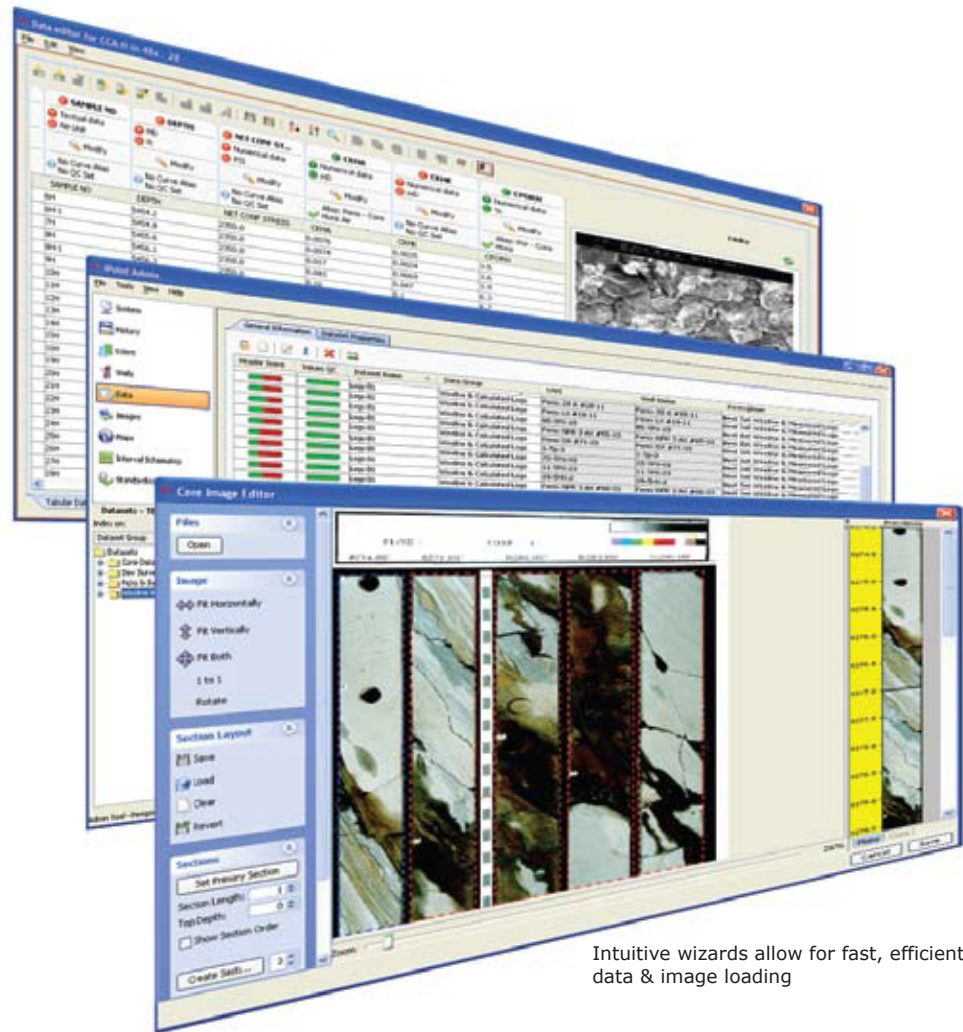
Data editor for CCA-II in 48s : 28

File Edit View

SAMPLE NO
Textual data
No Unit
Modify
No Curve Alias
No QC Set

DEPTH
ft
Modify
No Curve Alias
No QC Set

NET CONF ST...
Numerical data
PSI
Modify
No Curve Alias
No QC Set

CKHA
Numerical data
mD
Modify
Alias: Perm - Core Horiz Air

CKHK
Numerical data
mD
Modify
No Curve Alias
No QC Set

CPORH
Numerical data
%
Modify
Alias: Por - Core Horiz

| SAMPLE NO | DEPTH | NET CONF STRESS | CKHA | CKHK | CPORH |
|---|---|---|---|---|---|
| 8H | 5454.2 | 2350.0 | 0.0076 | 0.0025 | 2.6 |
| 8H-1 | 5454.8 | 2350.0 | 0.0007 | 0.0004 | 2.3 |
| 9H | 5455.1 | 2350.0 | 0.057 | 0.0025 | 2.0 |
| 9H-1 | 5455.3 | 2350.0 | 0.001 | 0.0007 | 2.6 |

Tabular Data

Point Admin

File Tools View Help

System
History
Filters
Wells
Data
Images
Maps
Interval Schematics
Standards

General Information | Dataset Properties

Header Score | Values QC | Dataset Name | Data Group | Label | Well Name | Description

Datasets
Index on:
Dataset Group
Datasets
Core Data
Dev Surveys
Petro & Ba
Wireline &

Core Image Editor

Files
Open

Image
Fit Horizontally
Fit Vertically
Fit Both
1 to 1
Rotate

Section Layout
Save
Load
Clear
Revert

Sections
Set Primary Section
Section Length: 1
Top Depth: 0
Show Section Order

Create Sect... 3

Zoom:

Cancel Save

Intuitive wizards allow for fast, efficient data & image loading